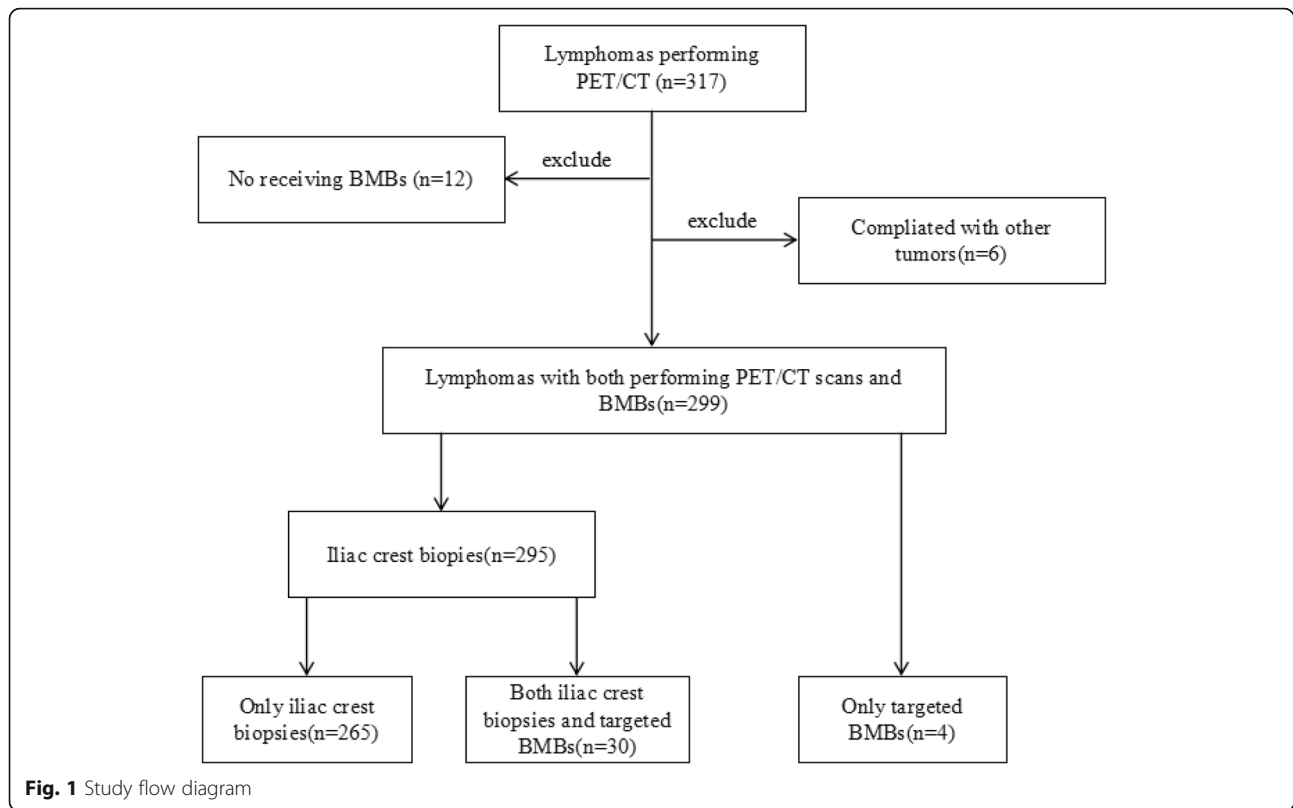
Lymphomas performing PET/CT (n=317)

exclude

No receiving BMBs (n=12)

exclude

Compliated with other tumors(n=6)

Lymphomas with both performing PET/CT scans and BMBs(n=299)

Iliac crest biopies(n=295)

Only iliac crest biopsies(n=265)

Both iliac crest biopsies and targeted BMBs(n=30)

Only targeted BMBs(n=4)

Fig. 1 Study flow diagram